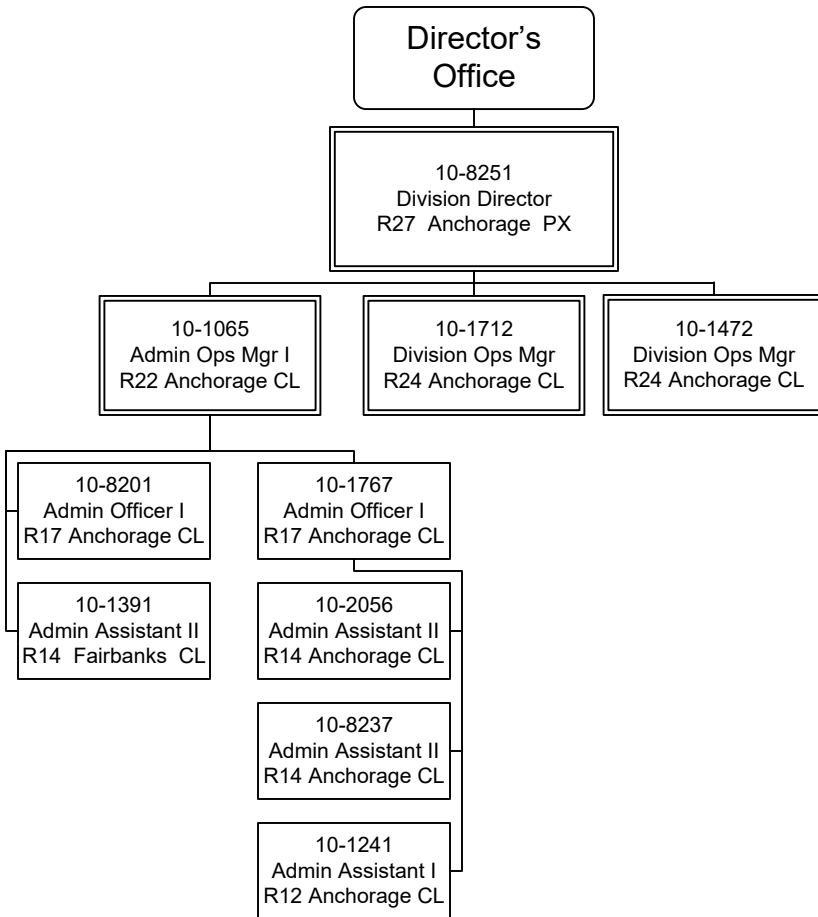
Director's Office

10-8251
Division Director
R27 Anchorage PX

10-1065
Admin Ops Mgr I
R22 Anchorage CL

10-1712
Division Ops Mgr
R24 Anchorage CL

10-1472
Division Ops Mgr
R24 Anchorage CL

10-8201
Admin Officer I
R17 Anchorage CL

10-1391
Admin Assistant II
R14 Fairbanks CL

10-1767
Admin Officer I
R17 Anchorage CL

10-2056
Admin Assistant II
R14 Anchorage CL

10-8237
Admin Assistant II
R14 Anchorage CL

10-1241
Admin Assistant I
R12 Anchorage CL